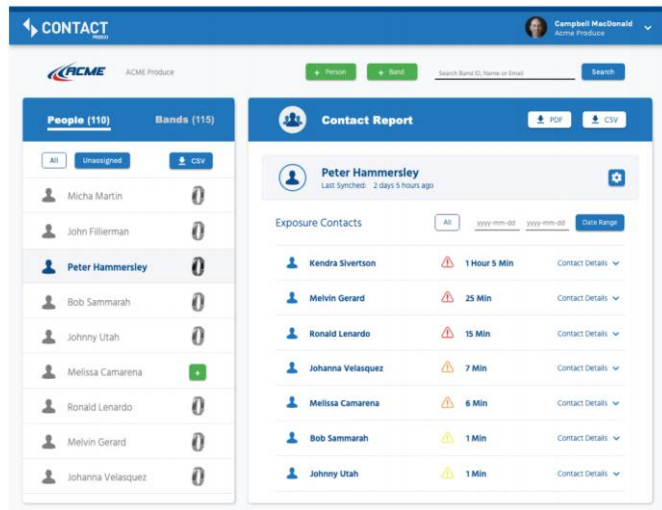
CONTACT PRO

Campbell MacDonald
Acme Produce

ACME ACME Produce

+ Person + Band Search Band ID, Name or Email Search

People (110) Bands (115)

All Unassigned CSV

Micha Martin
John Fillierman
Peter Hammersley
Bob Sammarah
Johnny Utah
Melissa Camarena +
Ronald Lenardo
Melvin Gerard
Johanna Velasquez

Contact Report PDF CSV

Peter Hammersley
Last Synched: 2 days 5 hours ago

Exposure Contacts All yyyy-mm-dd yyyy-mm-dd Date Range

| | | |
|---|---|---|
| Kendra Sivertson | 1 Hour 5 Min | Contact Details |
| Melvin Gerard | 25 Min | Contact Details |
| Ronald Lenardo | 15 Min | Contact Details |
| Johanna Velasquez | 7 Min | Contact Details |
| Melissa Camarena | 6 Min | Contact Details |
| Bob Sammarah | 1 Min | Contact Details |
| Johnny Utah | 1 Min | Contact Details |